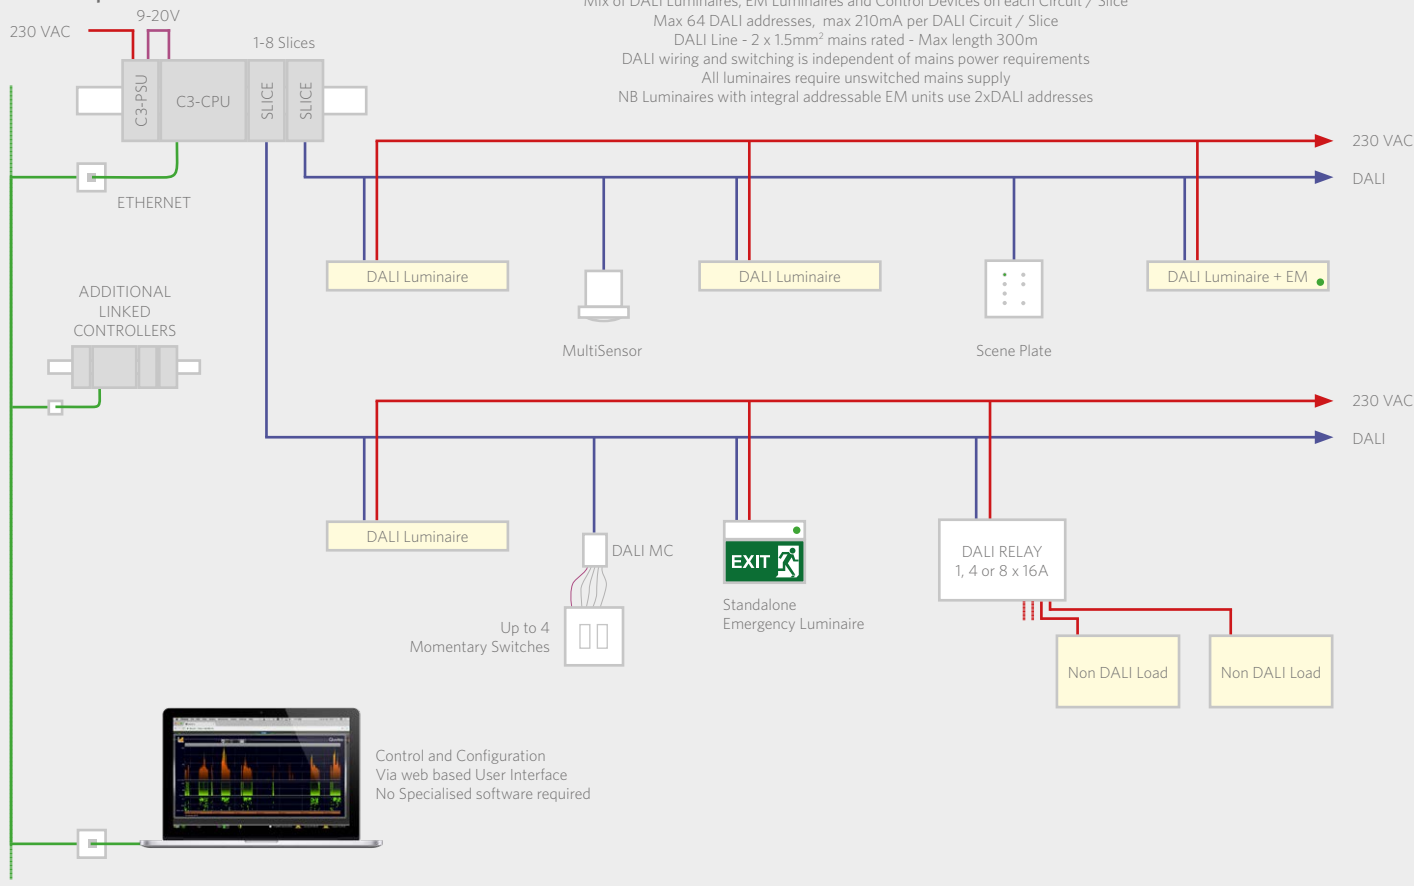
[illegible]

Max 64 DALI addresses, max 210mA per DALI Circuit / Slice
DALI Line - 2 x 1.5mm² mains rated - Max length 300m
DALI wiring and switching is independent of mains power requirements
All luminaires require unswitched mains supply
NB Luminaires with integral addressable EM units use 2xDALI addresses

230 VAC
9-20V
1-8 Slices
C3-PSU
C3-CPU
SLICE
SLICE
ETHERNET

230 VAC
DALI

DALI Luminaire
DALI Luminaire
DALI Luminaire + EM
MultiSensor
Scene Plate

ADDITIONAL
LINKED
CONTROLLERS

230 VAC
DALI

DALI Luminaire
DALI MC
Up to 4
Momentary Switches
EXIT
Standalone
Emergency Luminaire
DALI RELAY
1, 4 or 8 x 16A
Non DALI Load
Non DALI Load

Control and Configuration
Via web based User Interface
No Specialised software required